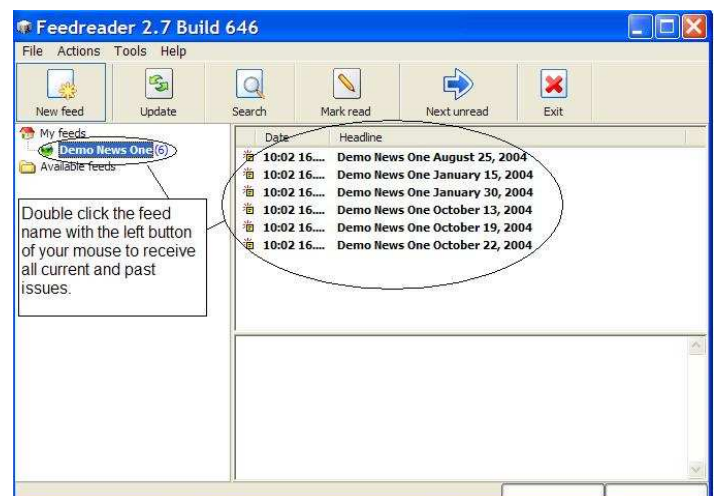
Feedreader 2.7 Build 646

File Actions Tools Help

New feed Update Search Mark read Next unread Exit

My feeds
Demo News One (6)
Available feeds

| Date | Headline |
|---|---|
| 10:02 16.... | Demo News One August 25, 2004 |
| 10:02 16.... | Demo News One January 15, 2004 |
| 10:02 16.... | Demo News One January 30, 2004 |
| 10:02 16.... | Demo News One October 13, 2004 |
| 10:02 16.... | Demo News One October 19, 2004 |
| 10:02 16.... | Demo News One October 22, 2004 |

Double click the feed name with the left button of your mouse to receive all current and past issues.